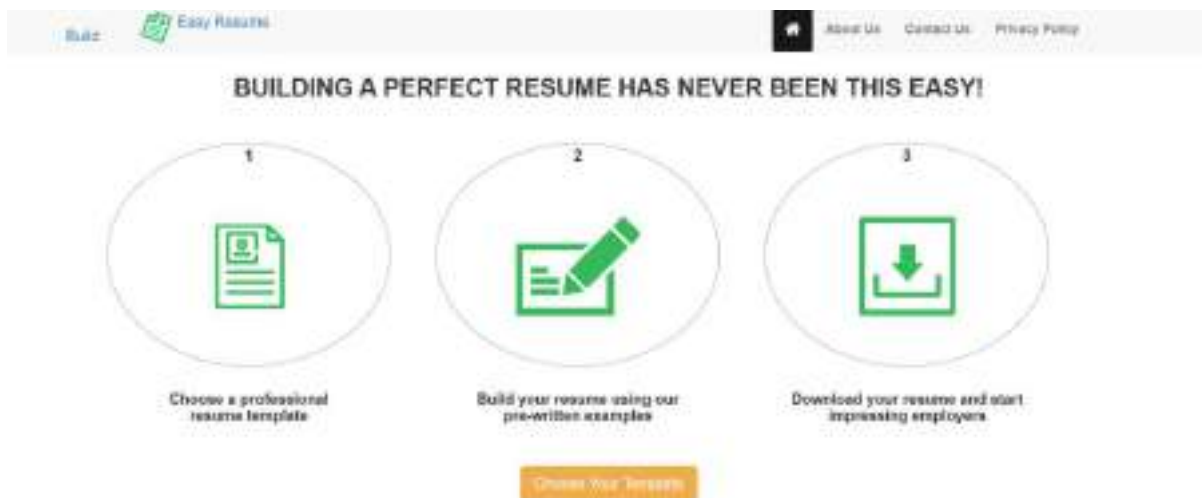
Build Easy Resume

About Us Contact Us Privacy Policy

BUILDING A PERFECT RESUME HAS NEVER BEEN THIS EASY!

1

Choose a professional resume template

2

Build your resume using our pre-written examples

3

Download your resume and start impressing employers

Choose Your Template